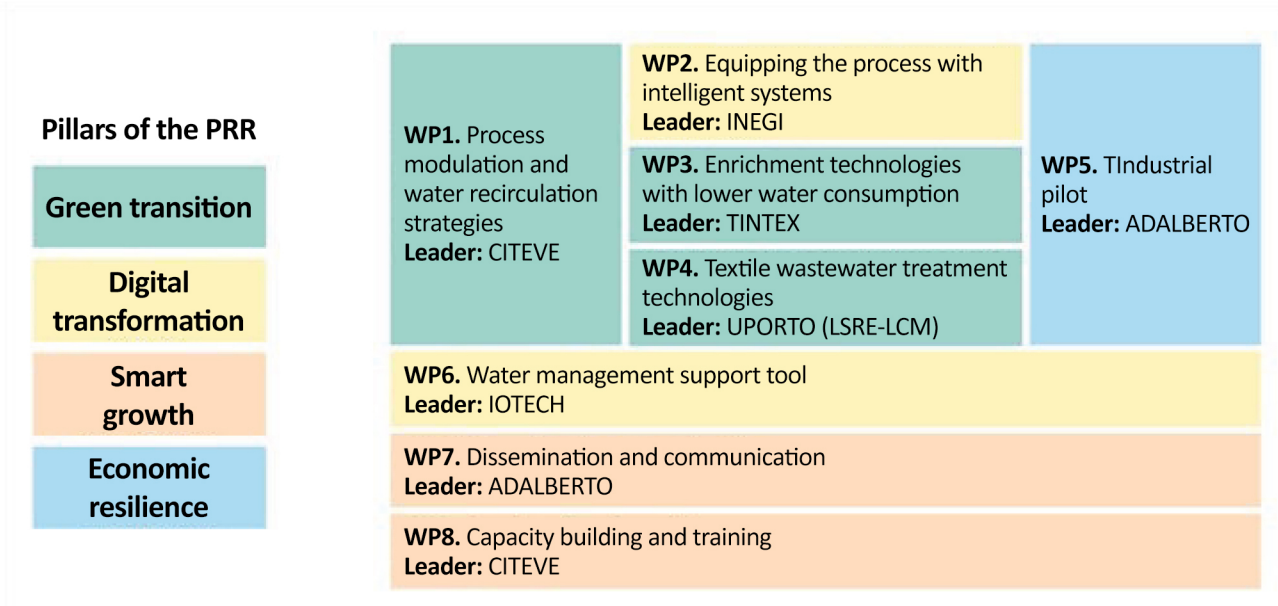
Pillars of the PRR

Green transition

Digital transformation

Smart growth

Economic resilience

**WP1.** Process modulation and water recirculation strategies
**Leader:** CITEVE

**WP2.** Equipping the process with intelligent systems
**Leader:** INEGI

**WP3.** Enrichment technologies with lower water consumption
**Leader:** TINTEX

**WP4.** Textile wastewater treatment technologies
**Leader:** UPORTO (LSRE-LCM)

**WP5.** TIndustrial pilot
**Leader:** ADALBERTO

**WP6.** Water management support tool
**Leader:** IOTECH

**WP7.** Dissemination and communication
**Leader:** ADALBERTO

**WP8.** Capacity building and training
**Leader:** CITEVE